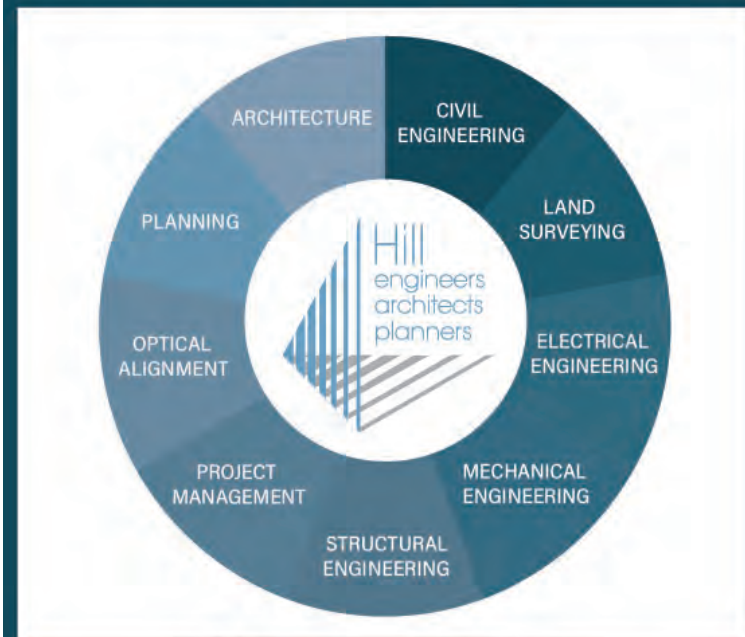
CIVIL ENGINEERING

LAND SURVEYING

ELECTRICAL ENGINEERING

MECHANICAL ENGINEERING

STRUCTURAL ENGINEERING

PROJECT MANAGEMENT

OPTICAL ALIGNMENT

PLANNING

ARCHITECTURE

Hill
engineers
architects
planners